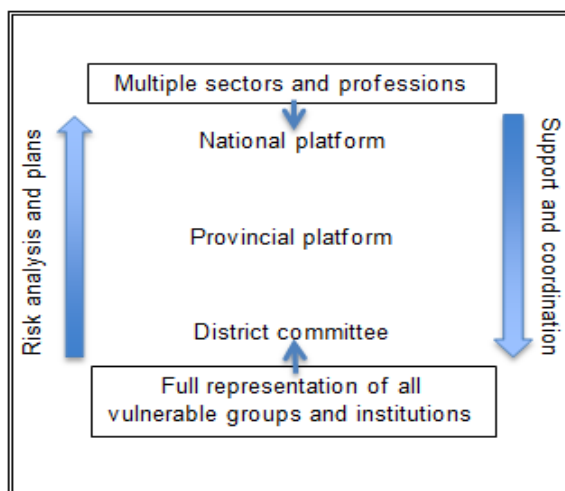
Multiple sectors and professions

National platform

Provincial platform

District committee

Full representation of all vulnerable groups and institutions

Risk analysis and plans

Support and coordination